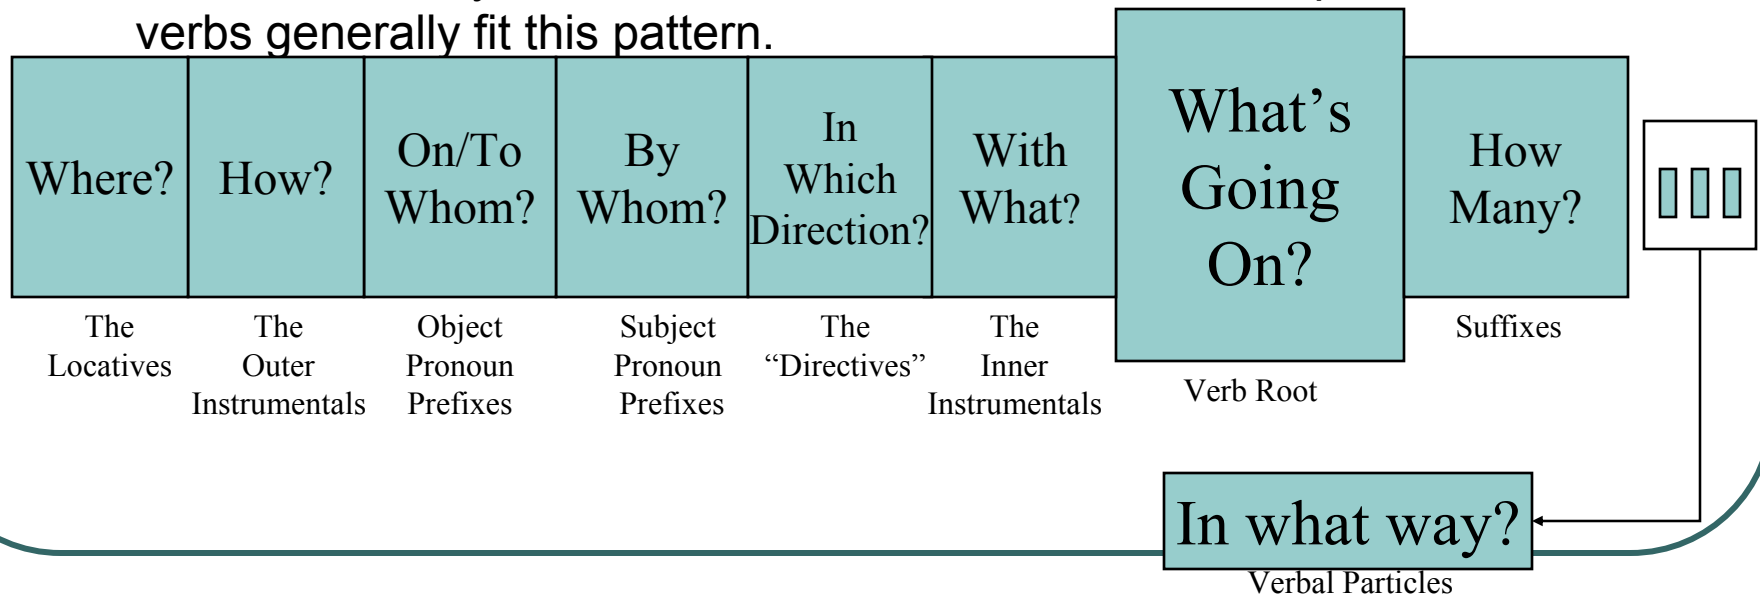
verbs generally fit this pattern.

| Where? | How? | On/To Whom? | By Whom? | In Which Direction? | With What? | What's Going On? | How Many? |
|---|---|---|---|---|---|---|---|
| The Locatives | The Outer Instrumentals | Object Pronoun Prefixes | Subject Pronoun Prefixes | The "Directives" | The Inner Instrumentals | Verb Root | Suffixes |

In what way?
Verbal Particles